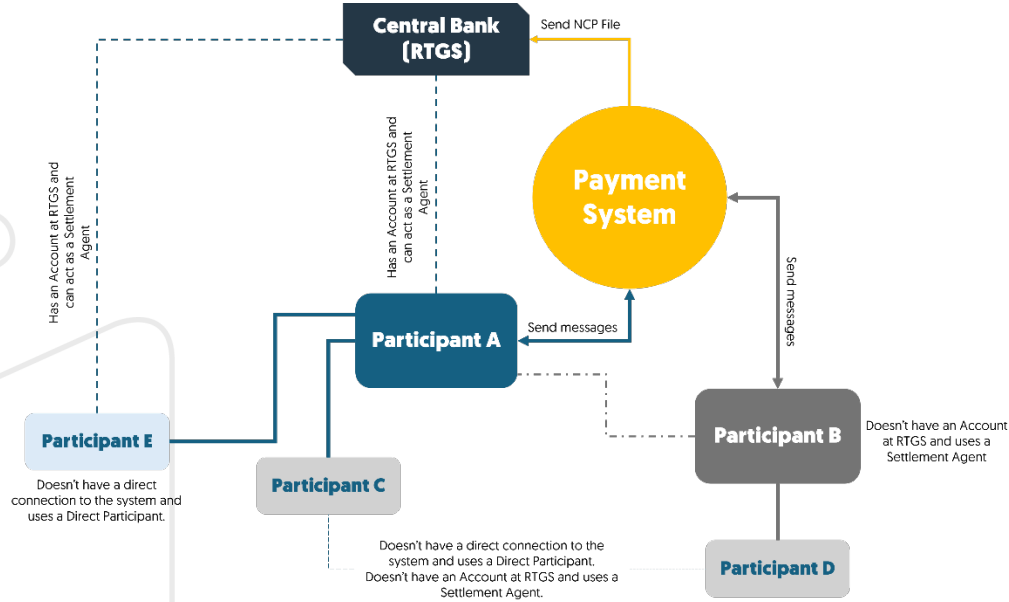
Central Bank (RTGS)

Send NCP File

Has an Account at RTGS and can act as a Settlement Agent

Has an Account at RTGS and can act as a Settlement Agent

Payment System

Send messages

Participant A

Send messages

Participant E

Doesn't have a direct connection to the system and uses a Direct Participant.

Participant C

Participant B

Doesn't have an Account at RTGS and uses a Settlement Agent

Doesn't have a direct connection to the system and uses a Direct Participant. Doesn't have an Account at RTGS and uses a Settlement Agent.

Participant D